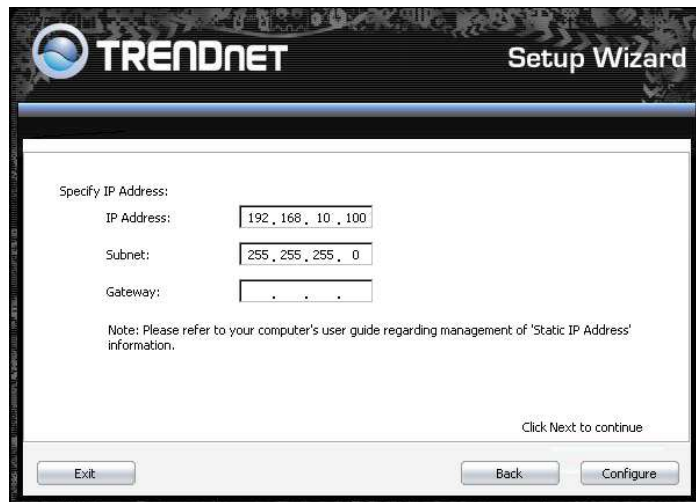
TRENDnET

Setup Wizard

Specify IP Address:

IP Address: 192 . 168 . 10 . 100

Subnet: 255 . 255 . 255 . 0

Gateway: . . .

Note: Please refer to your computer's user guide regarding management of 'Static IP Address' information.

Click Next to continue

Exit

Back

Configure